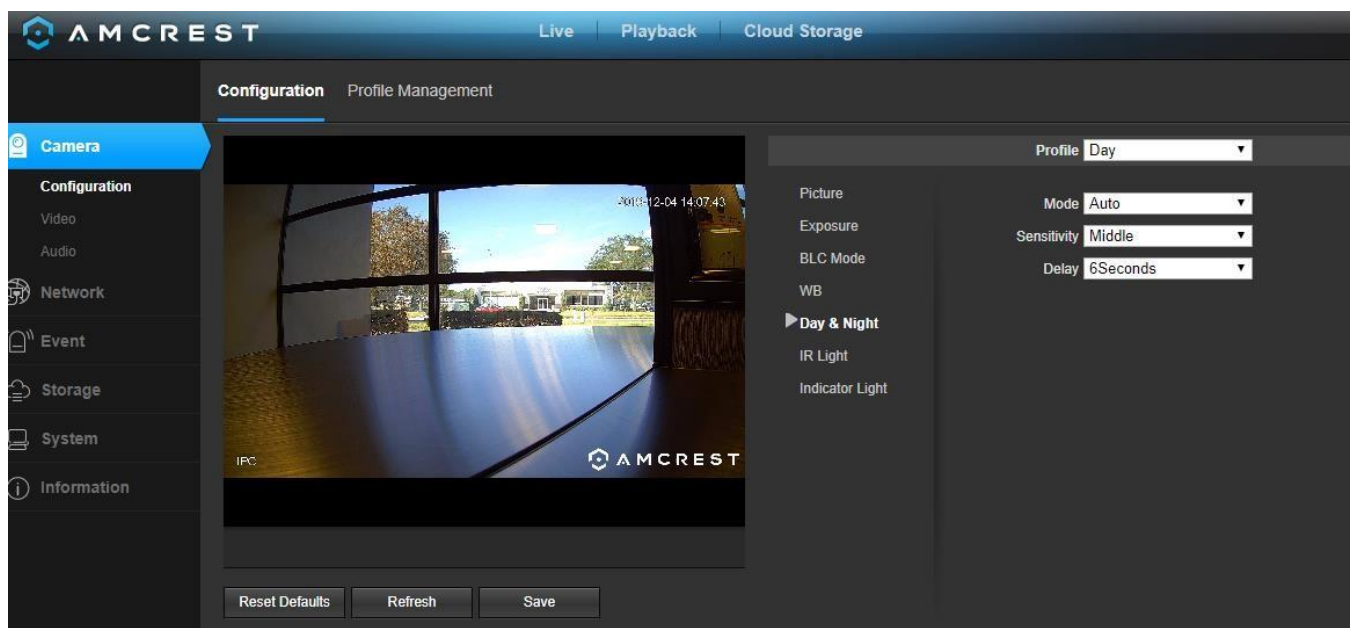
AMCREST

Live | Playback | Cloud Storage

Configuration Profile Management

Camera
Configuration
Video
Audio
Network
Event
Storage
System
Information

2018-12-04 14:07:43

IPC

AMCREST

Profile Day

Picture
Exposure
BLC Mode
WB
Day & Night
IR Light
Indicator Light

Mode Auto
Sensitivity Middle
Delay 6Seconds

Reset Defaults Refresh Save